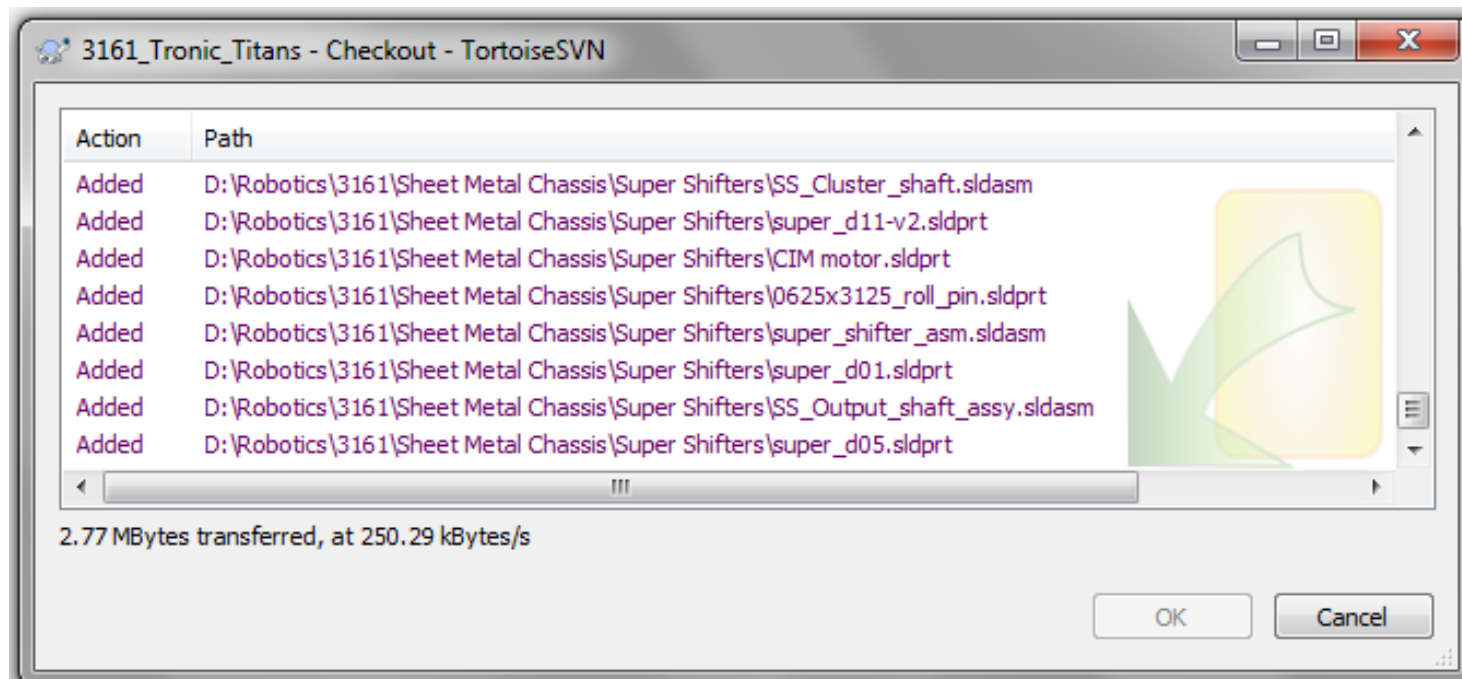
3161_Tronic_Titans - Checkout - TortoiseSVN

| Action | Path |
|---|---|
| Added | D:\Robotics\3161\Sheet Metal Chassis\Super Shifters\SS_Cluster_shaft.sldasm |
| Added | D:\Robotics\3161\Sheet Metal Chassis\Super Shifters\super_d11-v2.sldprt |
| Added | D:\Robotics\3161\Sheet Metal Chassis\Super Shifters\CIM motor.sldprt |
| Added | D:\Robotics\3161\Sheet Metal Chassis\Super Shifters\0625x3125_roll_pin.sldprt |
| Added | D:\Robotics\3161\Sheet Metal Chassis\Super Shifters\super_shifter_asm.sldasm |
| Added | D:\Robotics\3161\Sheet Metal Chassis\Super Shifters\super_d01.sldprt |
| Added | D:\Robotics\3161\Sheet Metal Chassis\Super Shifters\SS_Output_shaft_assy.sldasm |
| Added | D:\Robotics\3161\Sheet Metal Chassis\Super Shifters\super_d05.sldprt |

2.77 MBytes transferred, at 250.29 kBytes/s

OK

Cancel